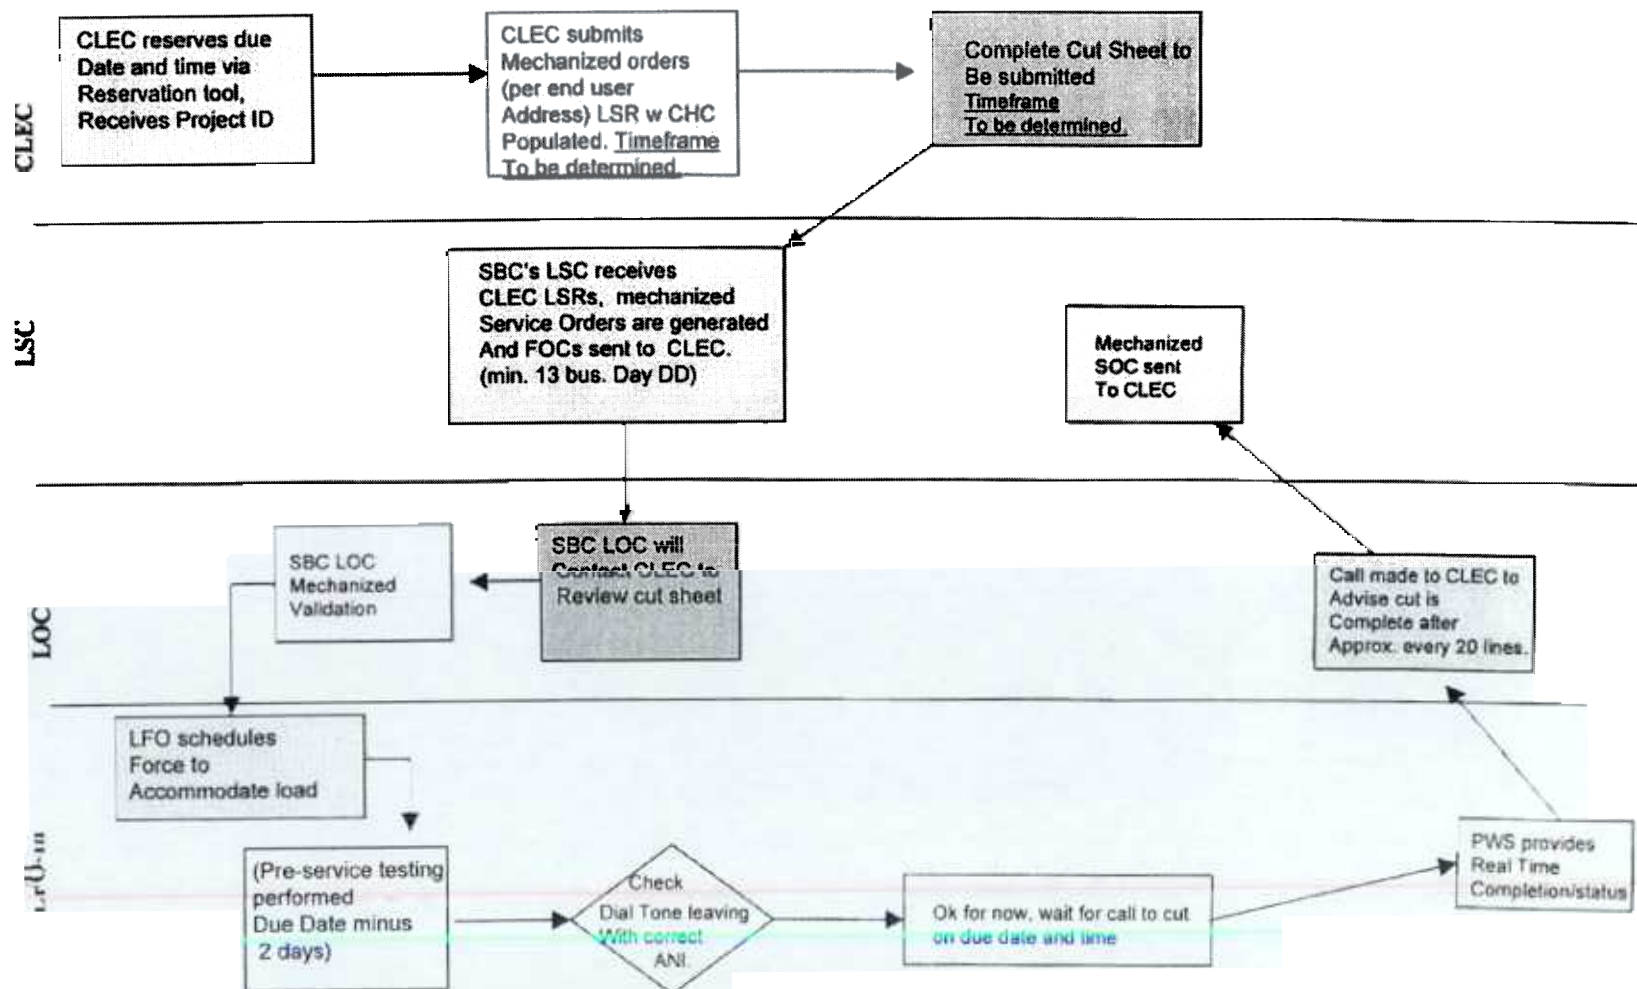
CLEC

CLEC reserves due Date and time via Reservation tool, Receives Project ID

CLEC submits Mechanized orders (per end user Address) LSR w CHC Populated. Timeframe To be determined.

Complete Cut Sheet to Be submitted Timeframe To be determined.

LSC

SBC's LSC receives CLEC LSRs, mechanized Service Orders are generated And FOCs sent to CLEC. (min. 13 bus. Day DD)

Mechanized SOC sent To CLEC

LOC

SBC LOC Mechanized Validation

SBC LOC will Contact CLEC to Review cut sheet

Call made to CLEC to Advise cut is Complete after Approx. every 20 lines.

LFO

LFO schedules Force to Accommodate load

(Pre-service testing performed Due Date minus 2 days)

Check Dial Tone leaving With correct ANI.

Ok for now, wait for call to cut on due date and time

PWS provides Real Time Completion/status